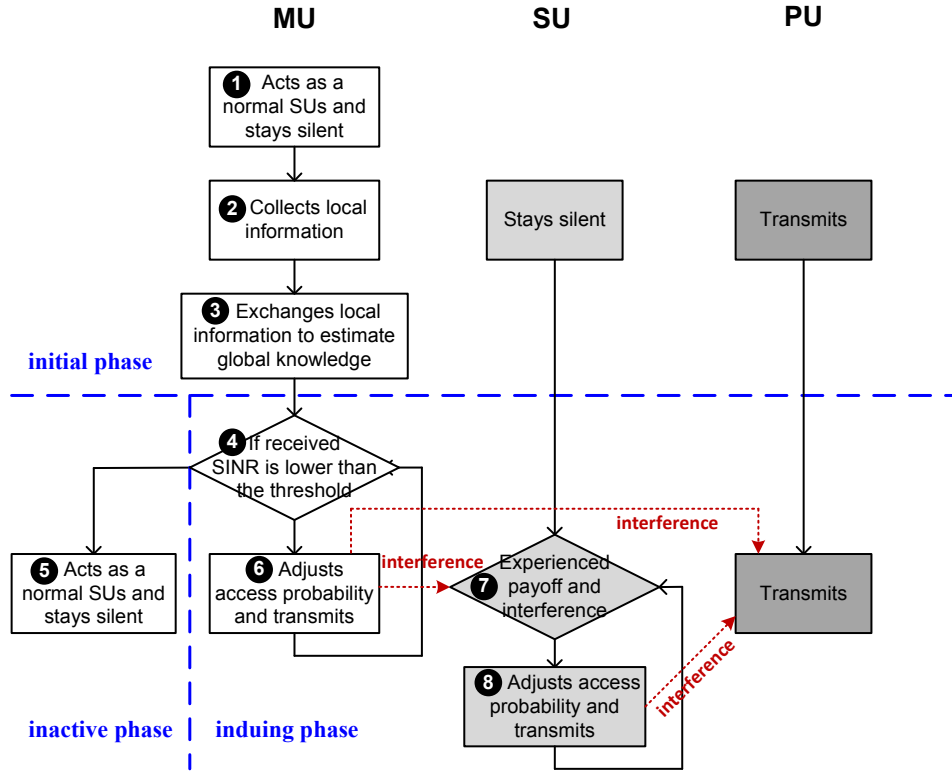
MU

SU

PU

1 Acts as a normal SUs and stays silent

2 Collects local information

Stays silent

Transmits

3 Exchanges local information to estimate global knowledge

initial phase

4 If received SINR is lower than the threshold

interference

5 Acts as a normal SUs and stays silent

6 Adjusts access probability and transmits

interference

7 Experienced payoff and interference

Transmits

8 Adjusts access probability and transmits

interference

inactive phase

induing phase